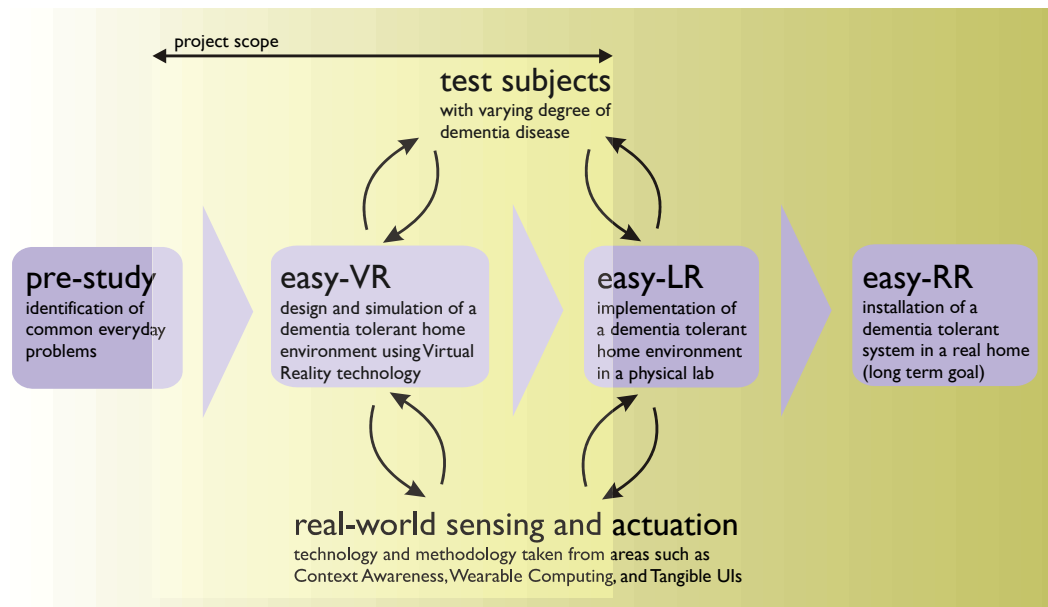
project scope

test subjects
with varying degree of dementia disease

pre-study
identification of common everyday problems

easy-VR
design and simulation of a dementia tolerant home environment using Virtual Reality technology

easy-LR
implementation of a dementia tolerant home environment in a physical lab

easy-RR
installation of a dementia tolerant system in a real home (long term goal)

real-world sensing and actuation
technology and methodology taken from areas such as Context Awareness, Wearable Computing, and Tangible UIs